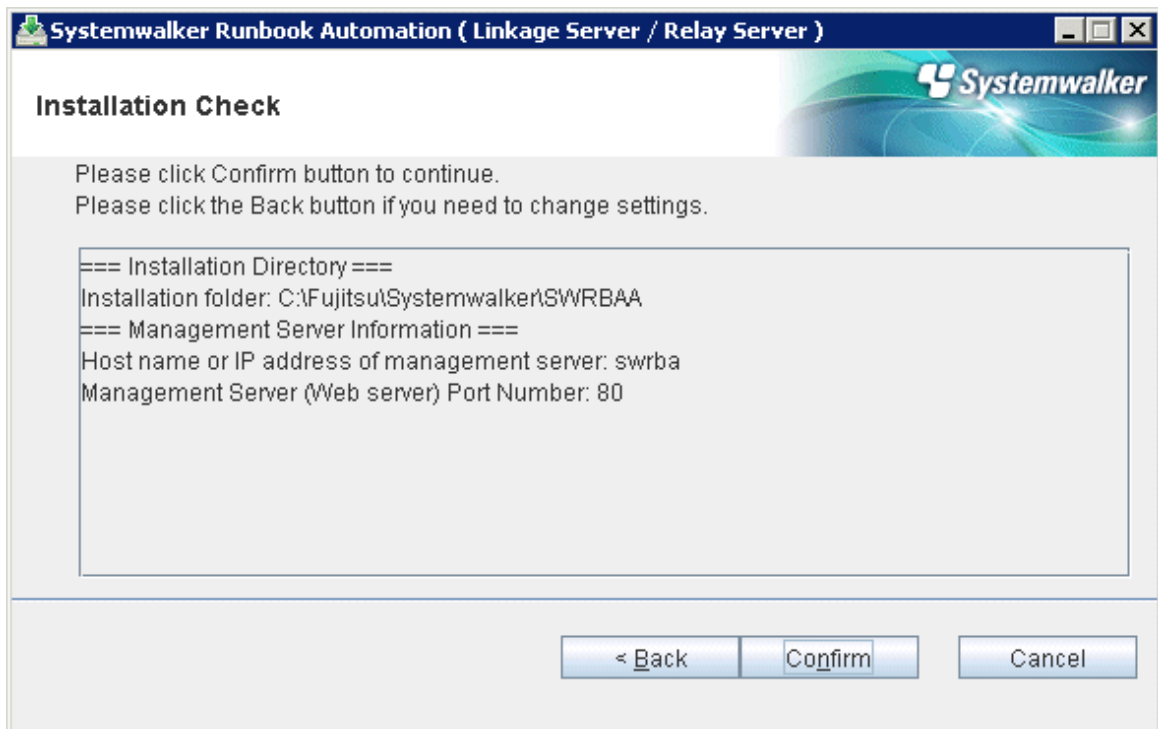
Systemwalker Runbook Automation ( Linkage Server / Relay Server )

Installation Check

Systemwalker

Please click Confirm button to continue.
Please click the Back button if you need to change settings.

=== Installation Directory ===
Installation folder: C:\Fujitsu\Systemwalker\SWRBAA
=== Management Server Information ===
Host name or IP address of management server: swrba
Management Server (Web server) Port Number: 80

< Back

Confirm

Cancel